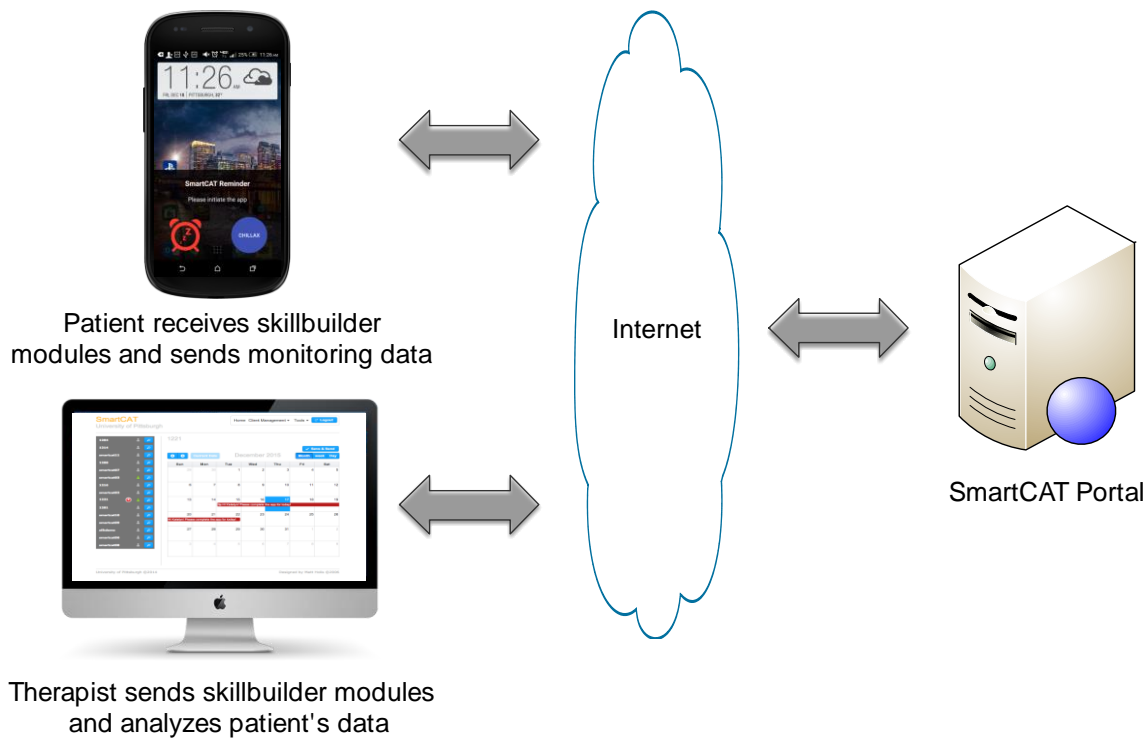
11:26

SmartCAT Reminder

Please initiate the app

CHILLAX

Patient receives skillbuilder modules and sends monitoring data

SmartCAT
University of Pittsburgh

Home Client Management Tools Logout

December 2015

Month Week Day

Sun Mon Tue Wed Thu Fri Sat

Therapist sends skillbuilder modules and analyzes patient's data

Internet

SmartCAT Portal